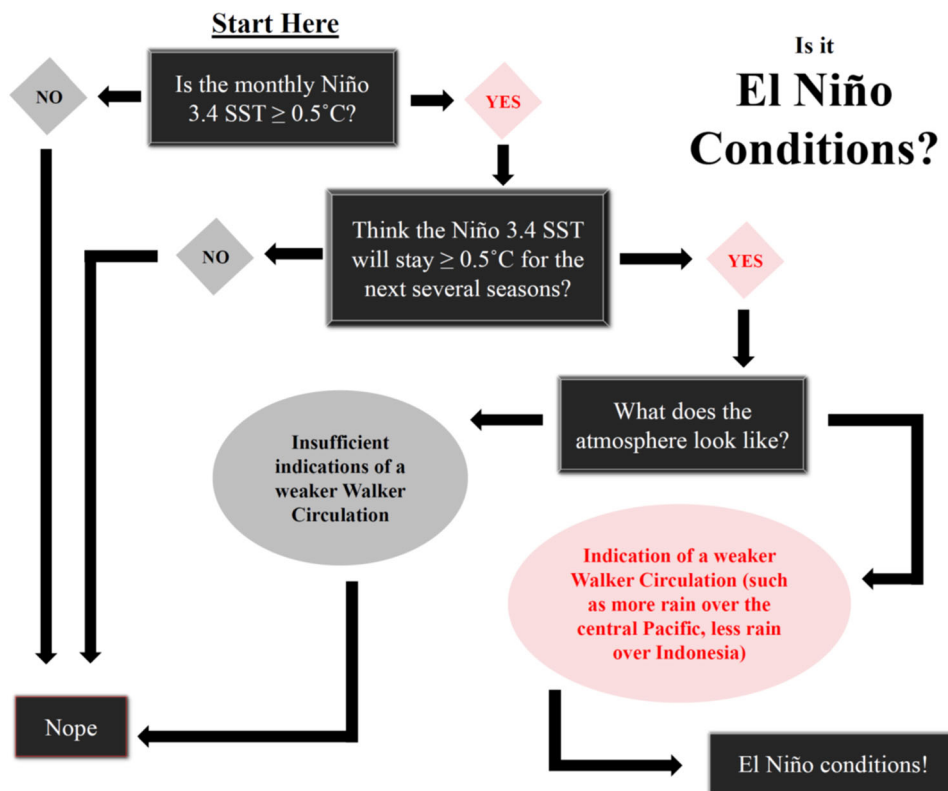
Start Here

Is it
El Niño
Conditions?

Is the monthly Niño 3.4 SST $\geq 0.5^{\circ}$C?

NO

YES

Think the Niño 3.4 SST will stay $\geq 0.5^{\circ}$C for the next several seasons?

NO

YES

What does the atmosphere look like?

Insufficient indications of a weaker Walker Circulation

Indication of a weaker Walker Circulation (such as more rain over the central Pacific, less rain over Indonesia)

Nope

El Niño conditions!